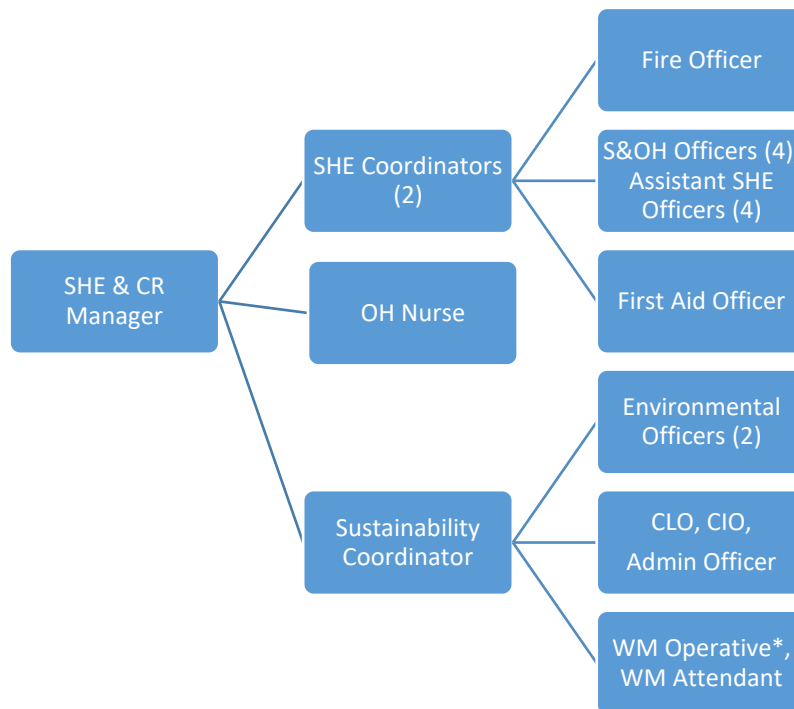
SHE & CR Manager

SHE Coordinators (2)

OH Nurse

Sustainability Coordinator

Fire Officer

S&OH Officers (4) Assistant SHE Officers (4)

First Aid Officer

Environmental Officers (2)

CLO, CIO, Admin Officer

WM Operative*, WM Attendant